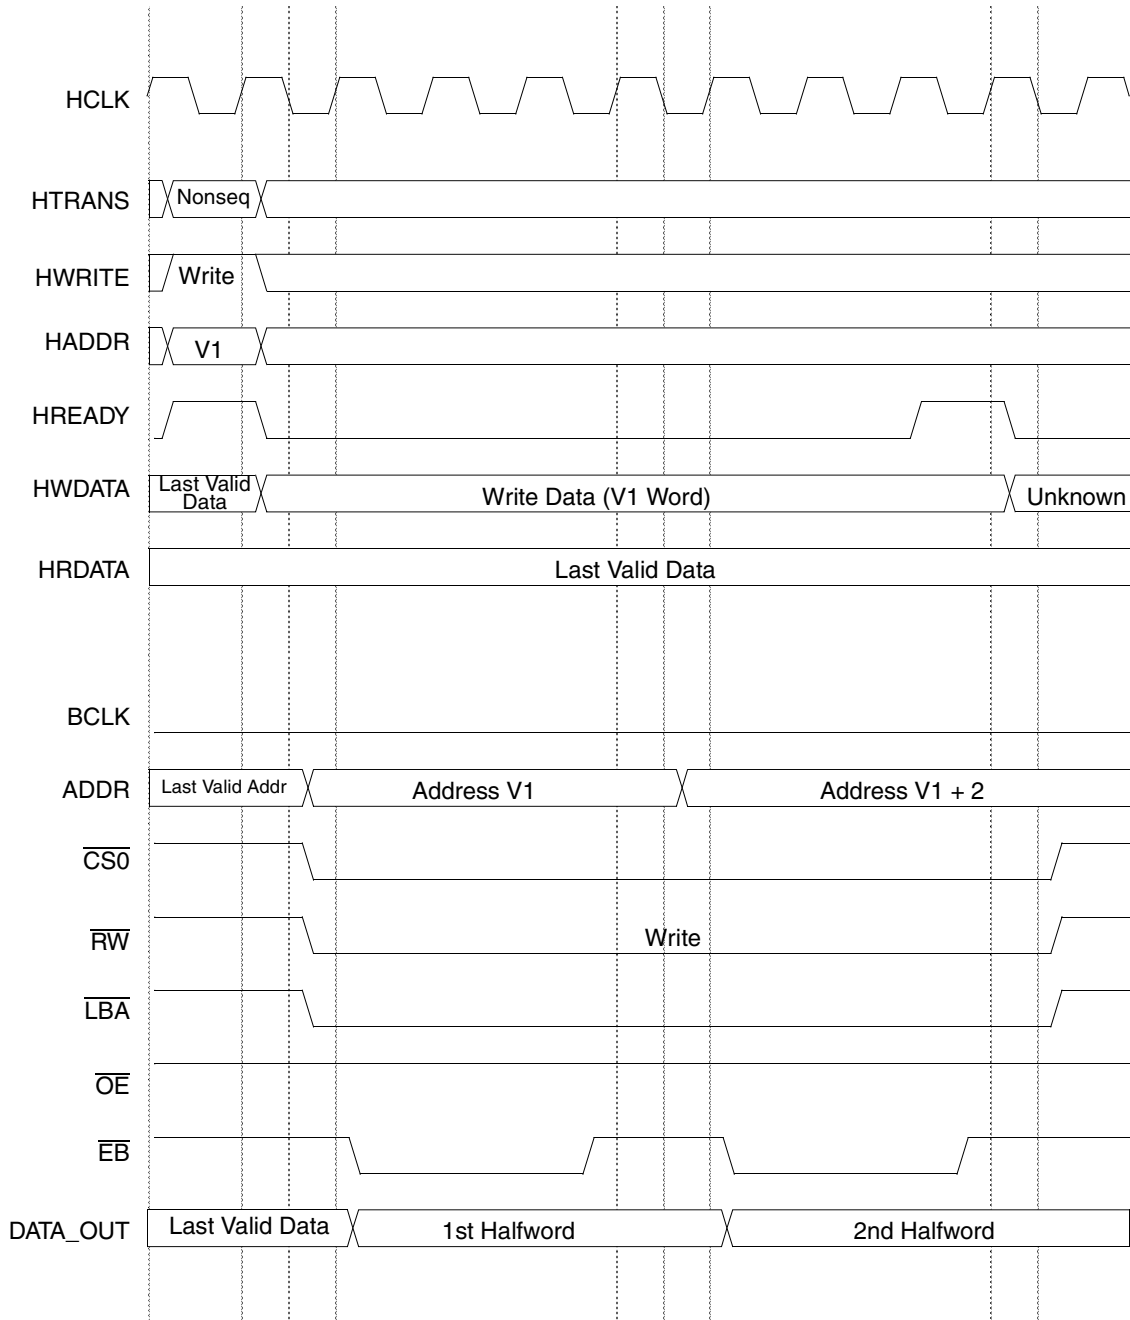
HCLK

HTRANS Nonseq

HWRITE Write

HADDR V1

HREADY

HWDATA Last Valid Data Write Data (V1 Word) Unknown

HRDATA Last Valid Data

BCLK

ADDR Last Valid Addr Address V1 Address V1 + 2

$\overline{CS0}$

$\overline{RW}$ Write

$\overline{LBA}$

$\overline{OE}$

$\overline{EB}$

DATA_OUT Last Valid Data 1st Halfword 2nd Halfword